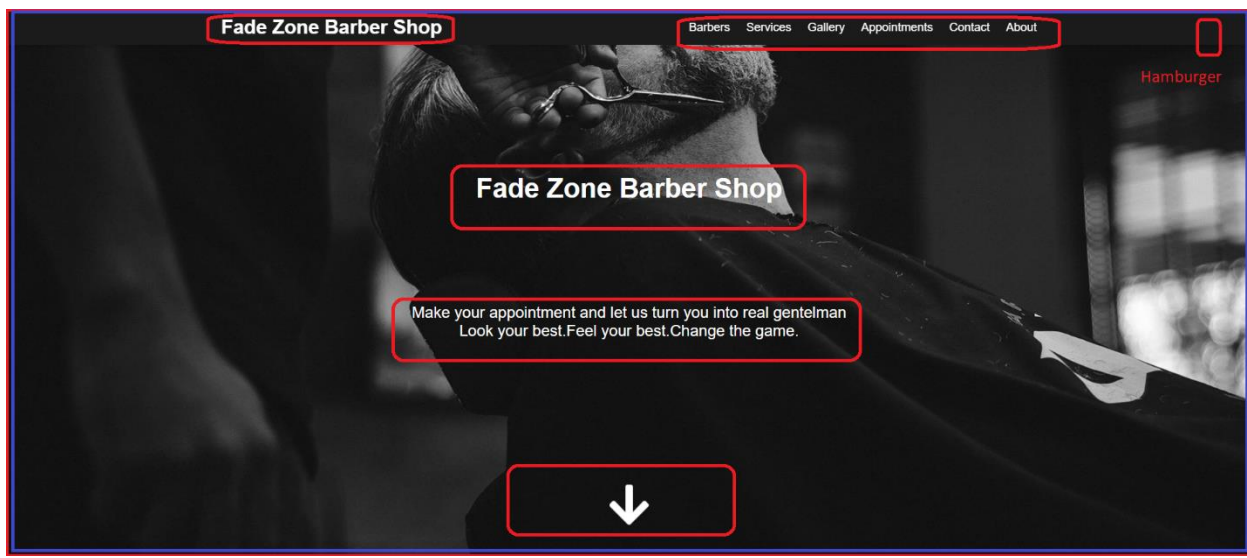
Fade Zone Barber Shop

Barbers Services Gallery Appointments Contact About

Hamburger

Fade Zone Barber Shop

Make your appointment and let us turn you into real gentelman
Look your best.Feel your best.Change the game.